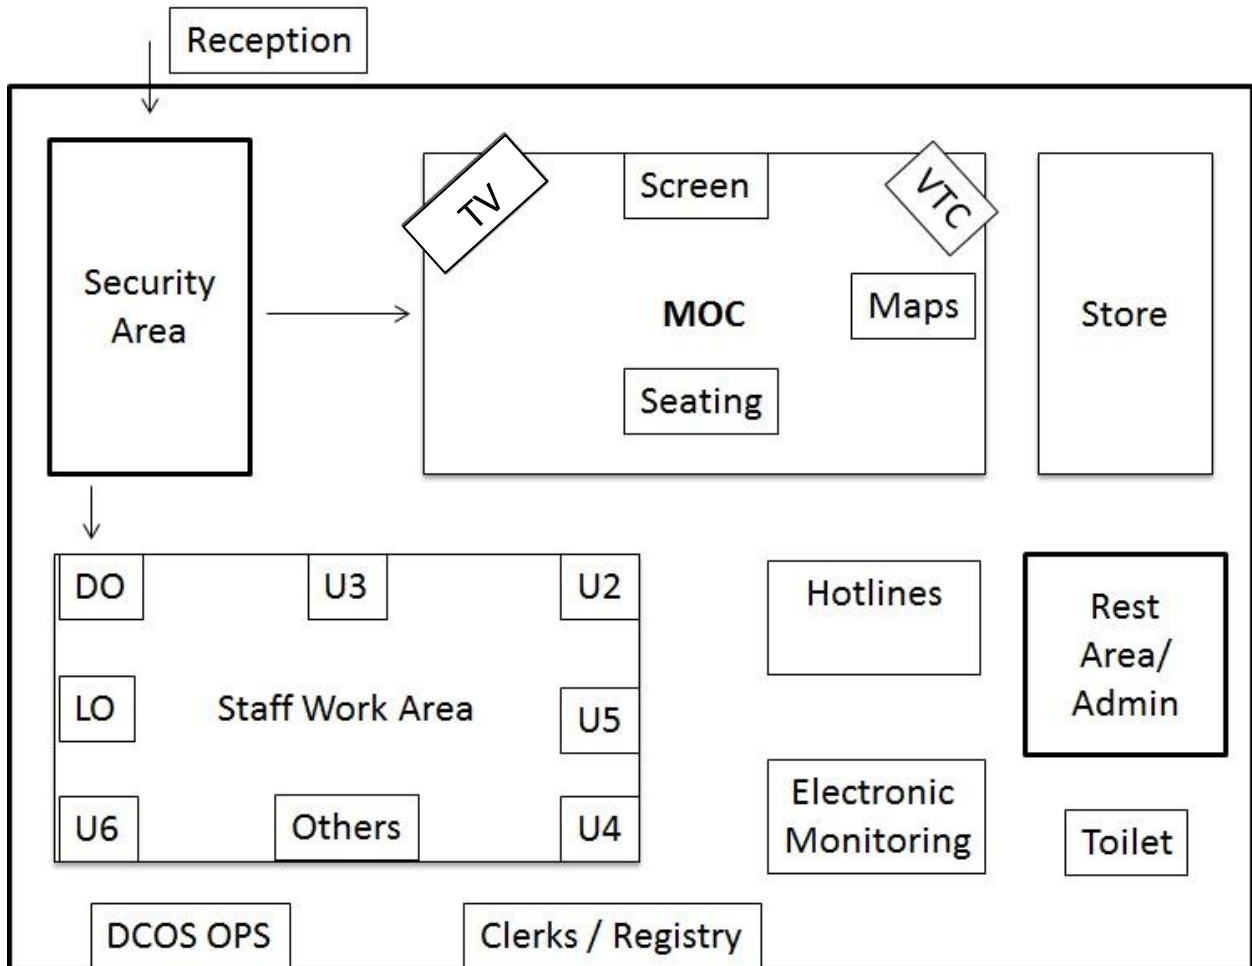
Reception

Security Area

TV

Screen

VTC

MOC

Maps

Seating

Store

DO

U3

U2

Hotlines

Rest Area/ Admin

LO

Staff Work Area

U5

U6

Others

U4

Electronic Monitoring

Toilet

DCOS OPS

Clerks / Registry